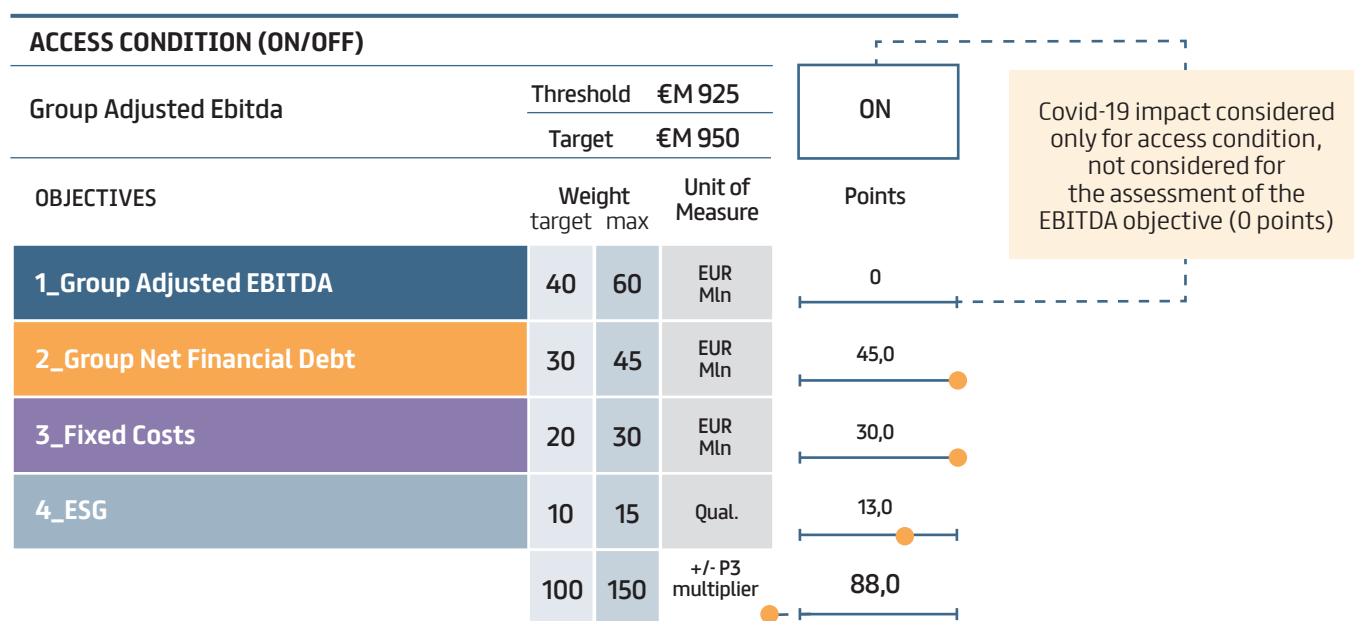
ACCESS CONDITION (ON/OFF)

| Group Adjusted Ebitda | Threshold | €M 925 |
|---|---|---|
| | Target | €M 950 |

ON

Covid-19 impact considered only for access condition, not considered for the assessment of the EBITDA objective (0 points)

| OBJECTIVES | Weight target | Weight max | Unit of Measure | Points |
|---|---|---|---|---|
| 1_Group Adjusted EBITDA | 40 | 60 | EUR Mln | 0 |
| 2_Group Net Financial Debt | 30 | 45 | EUR Mln | 45,0 |
| 3_Fixed Costs | 20 | 30 | EUR Mln | 30,0 |
| 4_ESG | 10 | 15 | Qual. | 13,0 |
| | 100 | 150 | +/- P3 multiplier | 88,0 |